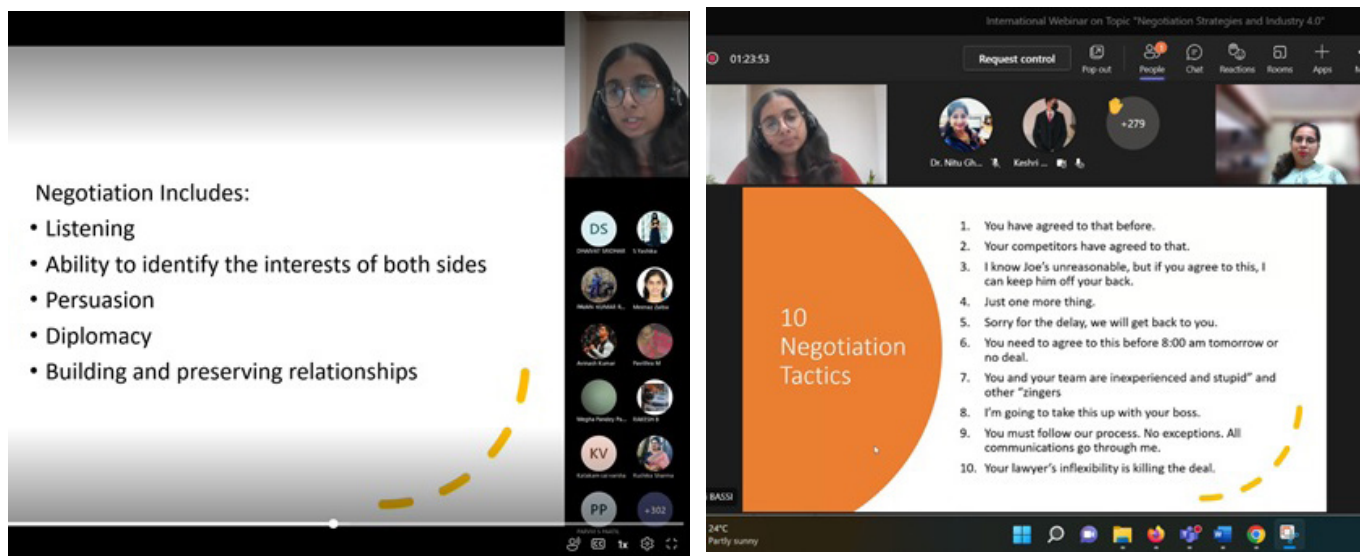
Negotiation Includes:
• Listening
• Ability to identify the interests of both sides
• Persuasion
• Diplomacy
• Building and preserving relationships

DS
DHAIVAT SRIDHAR
S Yashika
Mohit Kumar
Meenaz Zaba
Avinash Kumar
Pavithra M
Megha Pandey
KAVIN B
KV
Kalakam sai varsha
Ruchika Sharma
PP
PAPUSU S PARTH
+302

1x

International Webinar on Topic "Negotiation Strategies and Industry 4.0"
01:23:53
Request control
Pop out
People
Chat
Reactions
Rooms
Apps
Dr. Nitu Gh...
Keshri ...
+279

10 Negotiation Tactics

1. You have agreed to that before.
2. Your competitors have agreed to that.
3. I know Joe's unreasonable, but if you agree to this, I can keep him off your back.
4. Just one more thing.
5. Sorry for the delay, we will get back to you.
6. You need to agree to this before 8:00 am tomorrow or no deal.
7. You and your team are inexperienced and stupid" and other "zingers
8. I'm going to take this up with your boss.
9. You must follow our process. No exceptions. All communications go through me.
10. Your lawyer's inflexibility is killing the deal.

BASSI
24°C
Partly sunny